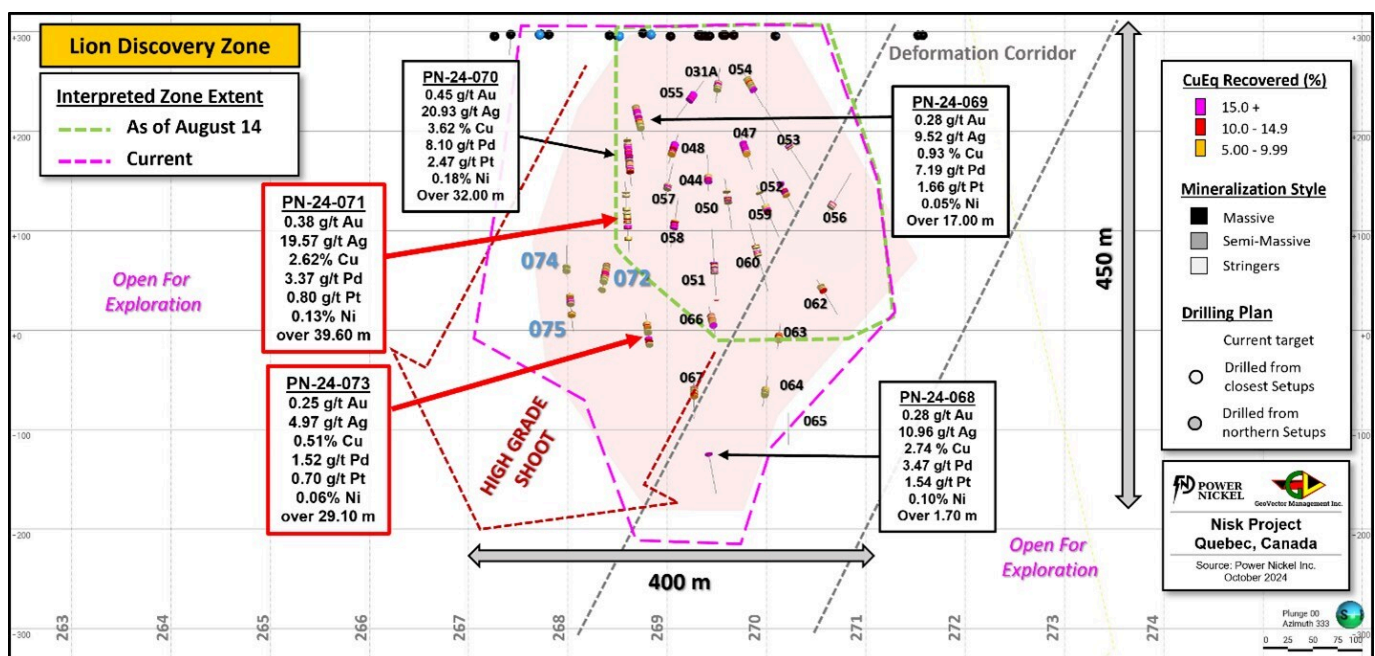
Lion Discovery Zone

Interpreted Zone Extent
As of August 14
Current

PN-24-070
0.45 g/t Au
20.93 g/t Ag
3.62 % Cu
8.10 g/t Pd
2.47 g/t Pt
0.18% Ni
Over 32.00 m

PN-24-069
0.28 g/t Au
9.52 g/t Ag
0.93 % Cu
7.19 g/t Pd
1.66 g/t Pt
0.05% Ni
Over 17.00 m

PN-24-071
0.38 g/t Au
19.57 g/t Ag
2.62% Cu
3.37 g/t Pd
0.80 g/t Pt
0.13% Ni
over 39.60 m

PN-24-073
0.25 g/t Au
4.97 g/t Ag
0.51% Cu
1.52 g/t Pd
0.70 g/t Pt
0.06% Ni
over 29.10 m

PN-24-068
0.28 g/t Au
10.96 g/t Ag
2.74 % Cu
3.47 g/t Pd
1.54 g/t Pt
0.10% Ni
Over 1.70 m

Deformation Corridor

Open For Exploration

Open For Exploration

HIGH GRADE SHOOT

031A 054 055 047 053 048 044 052 057 050 059 056 058 074 072 051 060 062 075 066 063 067 064 065

450 m

400 m

CuEq Recovered (%)
15.0 +
10.0 - 14.9
5.00 - 9.99

Mineralization Style
Massive
Semi-Massive
Stringers

Drilling Plan
Current target
Drilled from closest Setups
Drilled from northern Setups

POWER NICKEL
GeoVector Management Inc.
Nisk Project
Quebec, Canada
Source: Power Nickel Inc.
October 2024

+300 +200 +100 +0 -100 -200 -300

263 264 265 266 267 268 269 270 271 272 273 274

Plunge 00
Azimuth 333
0 25 50 75 100